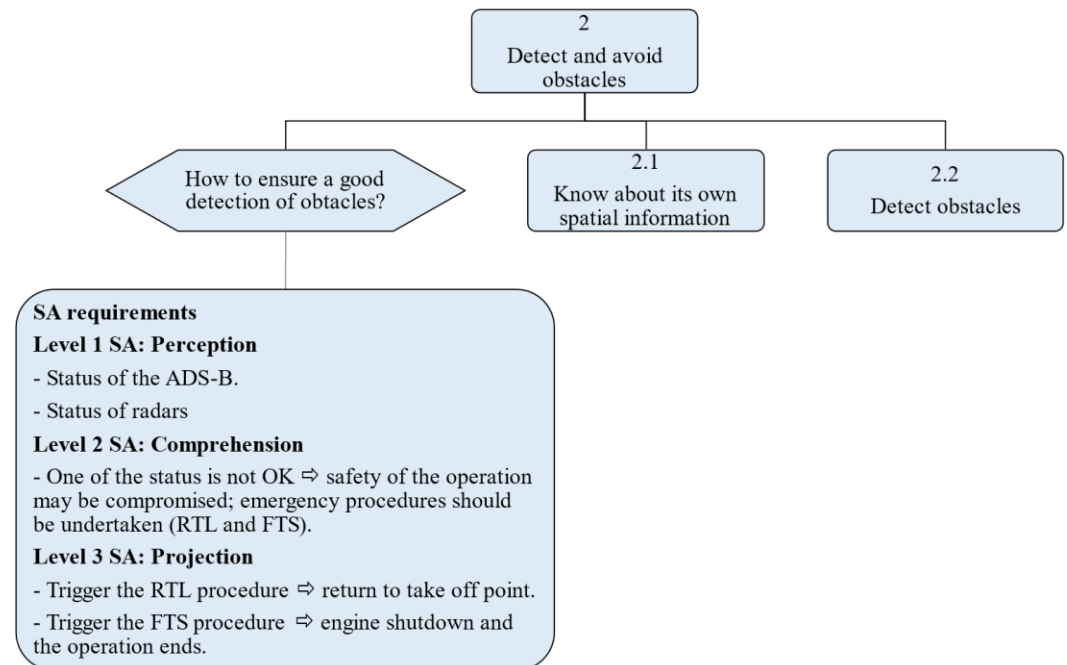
2
Detect and avoid obstacles

How to ensure a good detection of obtacles?

2.1
Know about its own spatial information

2.2
Detect obstacles

SA requirements

Level 1 SA: Perception

- Status of the ADS-B.

- Status of radars

Level 2 SA: Comprehension

- One of the status is not OK ⇨ safety of the operation may be compromised; emergency procedures should be undertaken (RTL and FTS).

Level 3 SA: Projection

- Trigger the RTL procedure ⇨ return to take off point.

- Trigger the FTS procedure ⇨ engine shutdown and the operation ends.